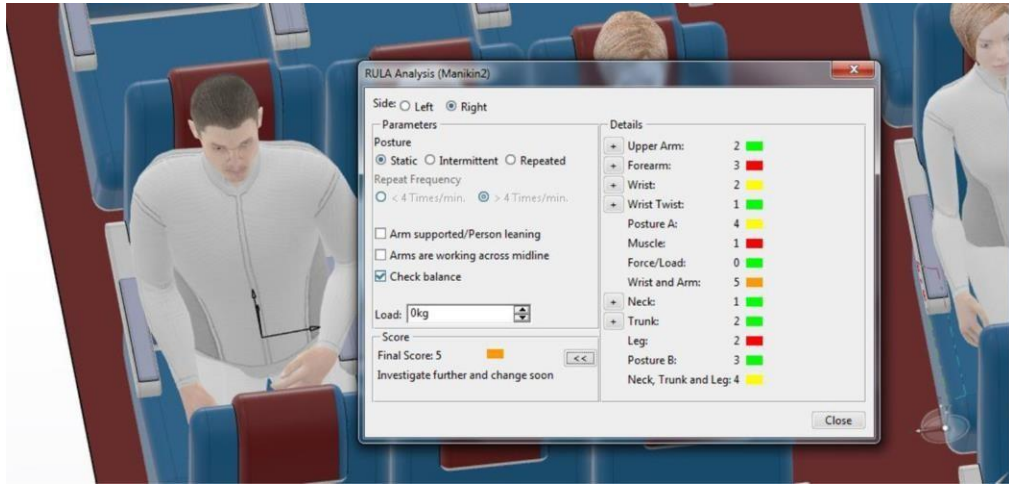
RULA Analysis (Manikin2)

Side: Left Right

Parameters
Posture
Static Intermittent Repeated
Repeat Frequency
< 4 Times/min. > 4 Times/min.

Arm supported/Person leaning
Arms are working across midline
Check balance

Load: 0kg

Score
Final Score: 5
<<
Investigate further and change soon

Details
+ Upper Arm: 2
+ Forearm: 3
+ Wrist: 2
+ Wrist Twist: 1
Posture A: 4
Muscle: 1
Force/Load: 0
Wrist and Arm: 5
+ Neck: 1
+ Trunk: 2
Leg: 2
Posture B: 3
Neck, Trunk and Leg: 4

Close